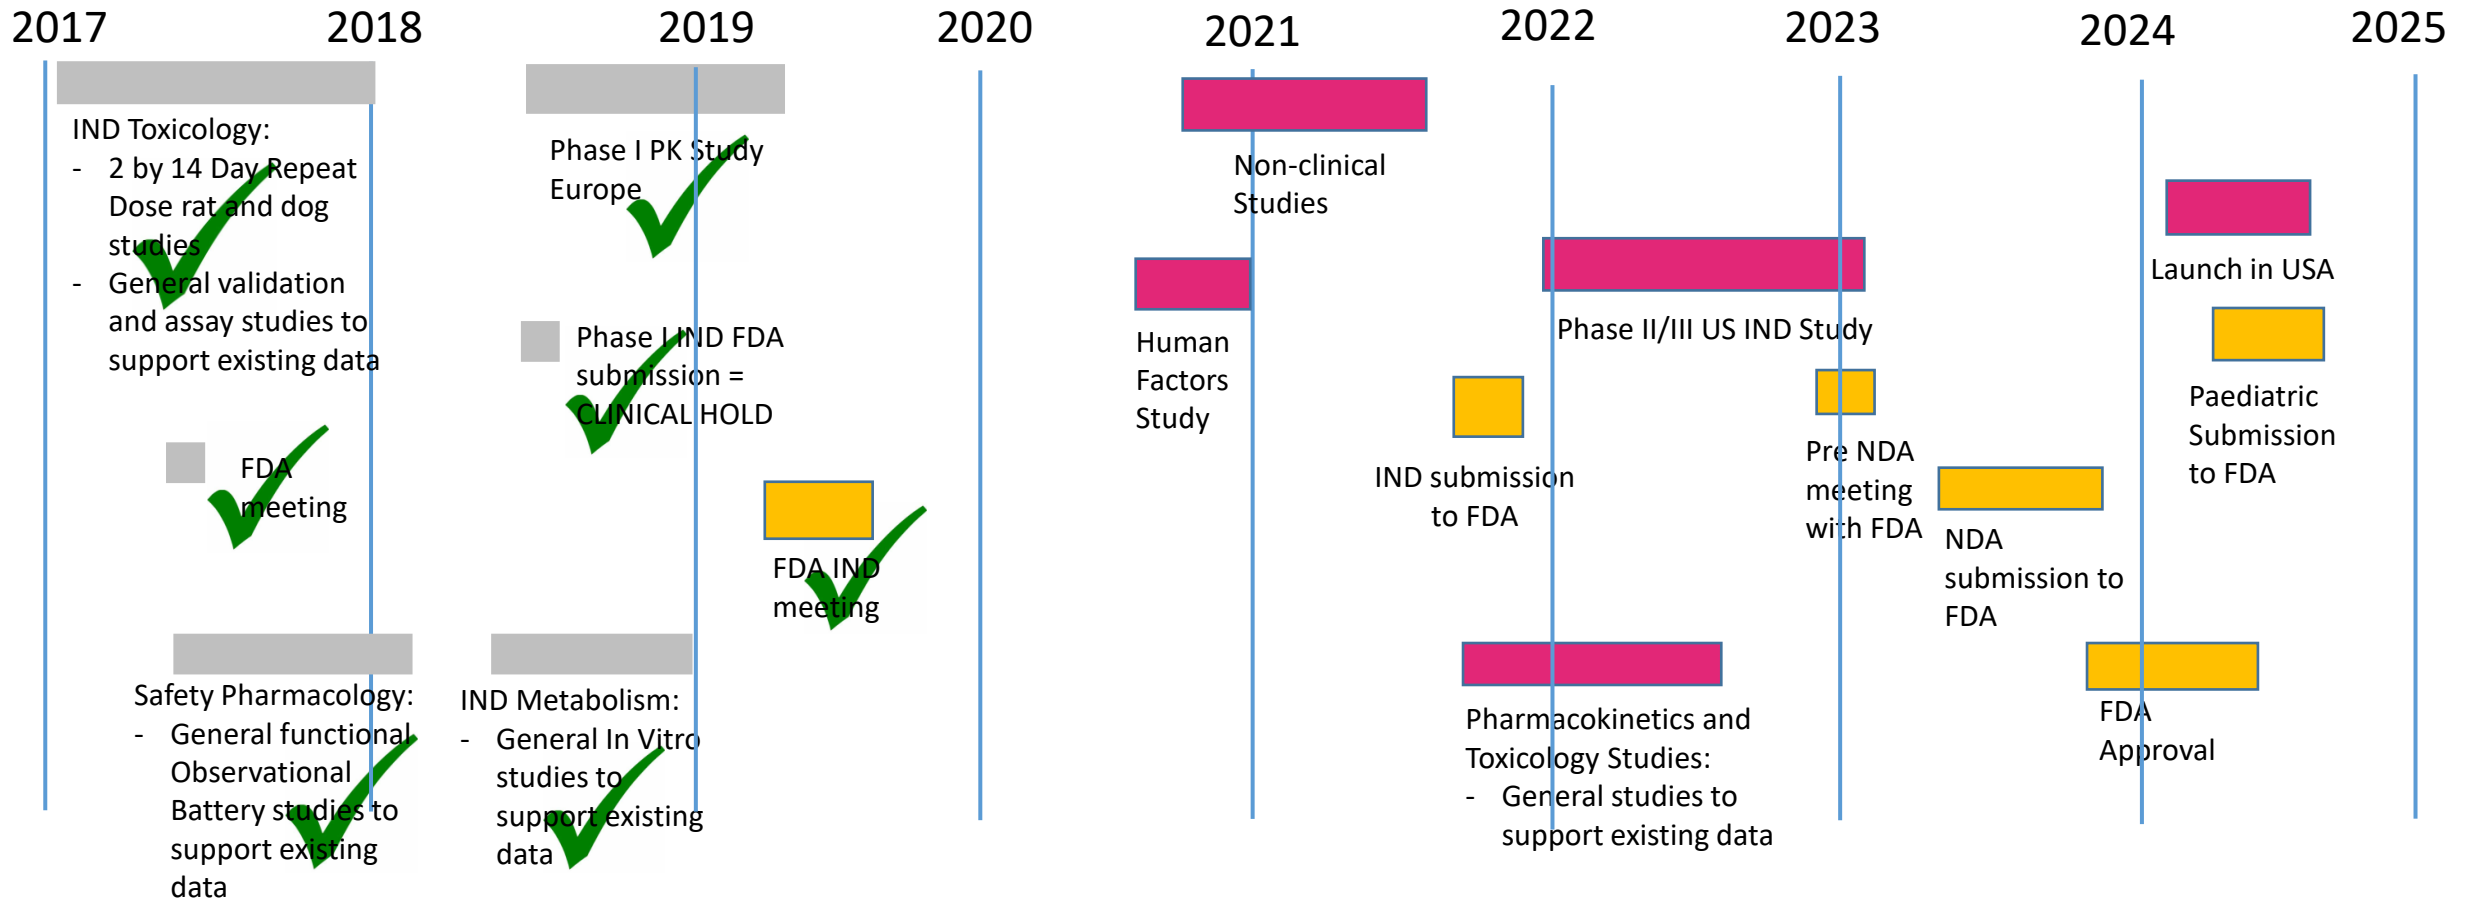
2017 2018 2019 2020 2021 2022 2023 2024 2025

IND Toxicology:
- 2 by 14 Day Repeat Dose rat and dog studies
- General validation and assay studies to support existing data

FDA meeting

Safety Pharmacology:
- General functional Observational Battery studies to support existing data

Phase I PK Study Europe

Phase I IND FDA submission = CLINICAL HOLD

FDA IND meeting

IND Metabolism:
- General In Vitro studies to support existing data

Non-clinical Studies

Human Factors Study

IND submission to FDA

Phase II/III US IND Study

Pre NDA meeting with FDA

Pharmacokinetics and Toxicology Studies:
- General studies to support existing data

NDA submission to FDA

Launch in USA

Paediatric Submission to FDA

FDA Approval